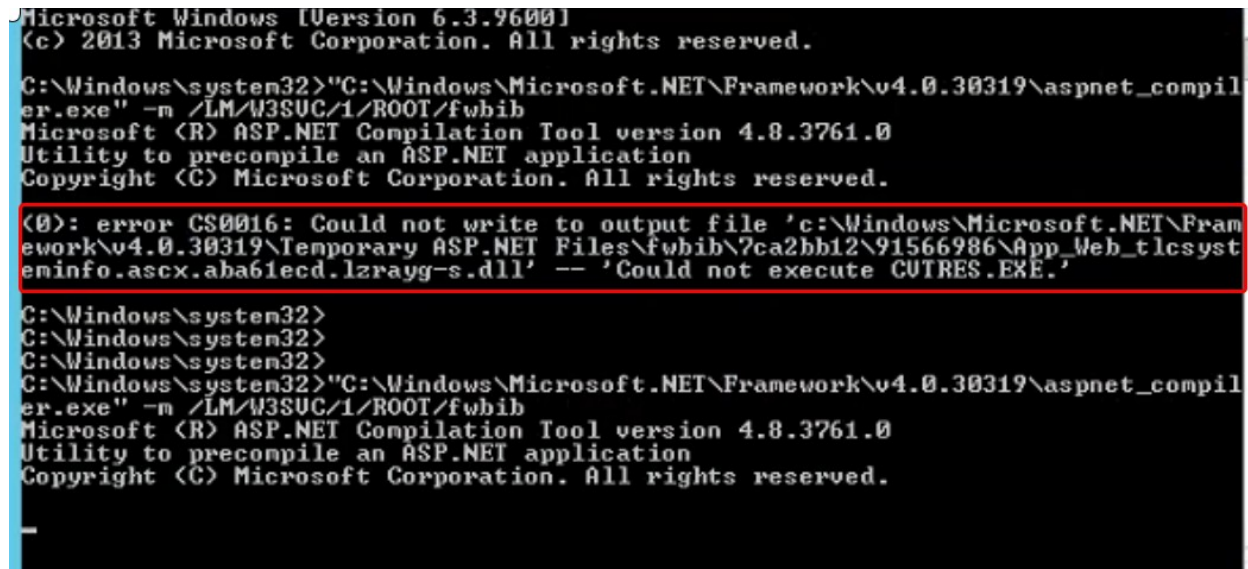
Microsoft Windows [Version 6.3.9600]
(c) 2013 Microsoft Corporation. All rights reserved.

C:\Windows\system32>"C:\Windows\Microsoft.NET\Framework\v4.0.30319\aspnet_compiler.exe" -m /LM/W3SVC/1/ROOT/fwbib
Microsoft (R) ASP.NET Compilation Tool version 4.8.3761.0
Utility to precompile an ASP.NET application
Copyright (C) Microsoft Corporation. All rights reserved.

(0): error CS0016: Could not write to output file 'c:\Windows\Microsoft.NET\Framework\v4.0.30319\Temporary ASP.NET Files\fwbib\7ca2bb12\91566986\App_Web_tlcsysteminfo.ascx.aba61ecd.lzrayg-s.dll' -- 'Could not execute CVTRES.EXE.'

C:\Windows\system32>
C:\Windows\system32>
C:\Windows\system32>
C:\Windows\system32>"C:\Windows\Microsoft.NET\Framework\v4.0.30319\aspnet_compiler.exe" -m /LM/W3SVC/1/ROOT/fwbib
Microsoft (R) ASP.NET Compilation Tool version 4.8.3761.0
Utility to precompile an ASP.NET application
Copyright (C) Microsoft Corporation. All rights reserved.

_